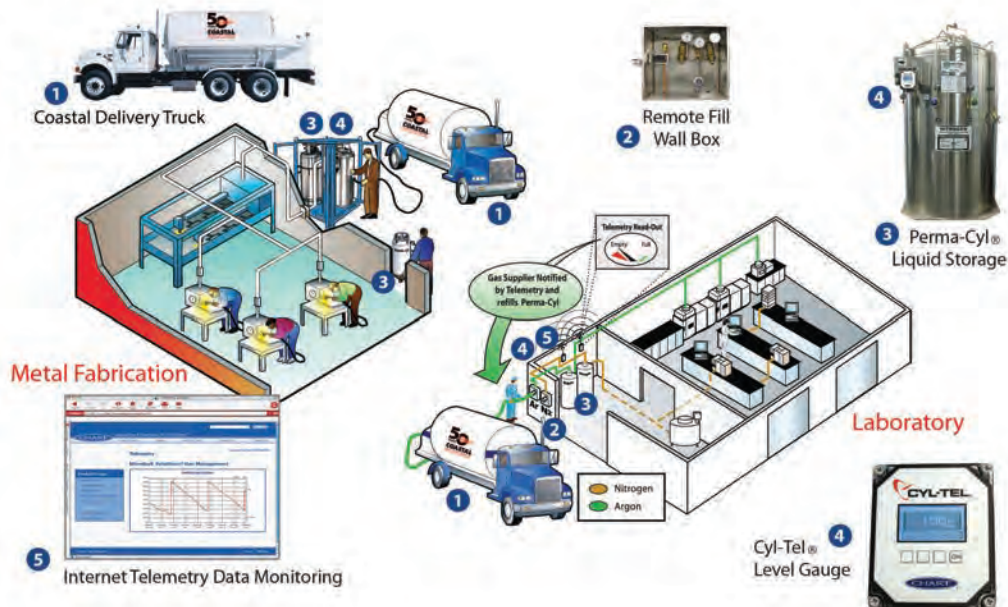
1 Coastal Delivery Truck

2 Remote Fill Wall Box

4

3 Perma-Cyl® Liquid Storage

3 4

1

3

Telemetry Read-Out
Empty Full

Gas Supplier Notified by Telemetry and refills Perma-Cyl

5

4

3

2

Metal Fabrication

Laboratory

1

Nitrogen
Argon

5 Internet Telemetry Data Monitoring

CYL-TEL

Cyl-Tel® Level Gauge 4

CHART